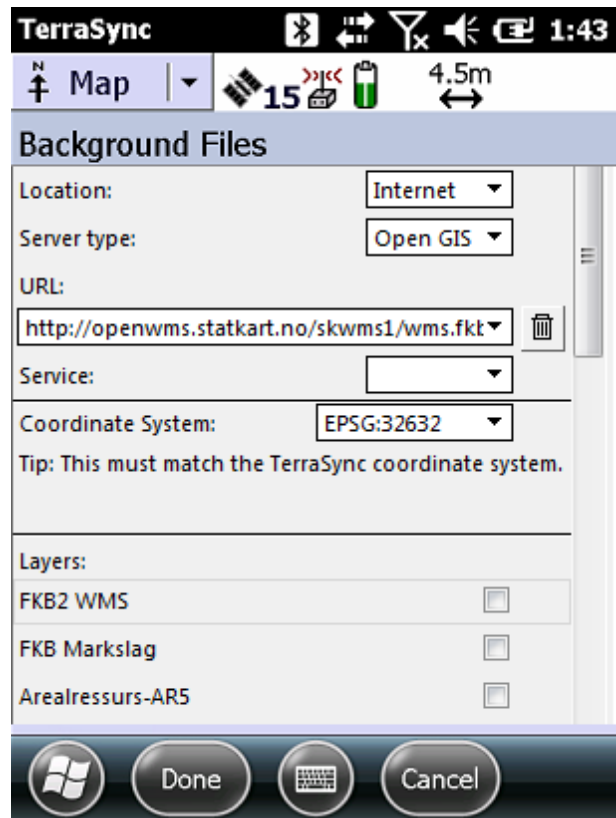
TerraSync 1:43

Map 15 4.5m

Background Files

Location: Internet

Server type: Open GIS

URL:

http://openwms.statkart.no/skwms1/wms.fkb

Service:

Coordinate System: EPSG:32632

Tip: This must match the TerraSync coordinate system.

Layers:

FKB2 WMS

FKB Markslag

Arealressurs-AR5

Done

Cancel